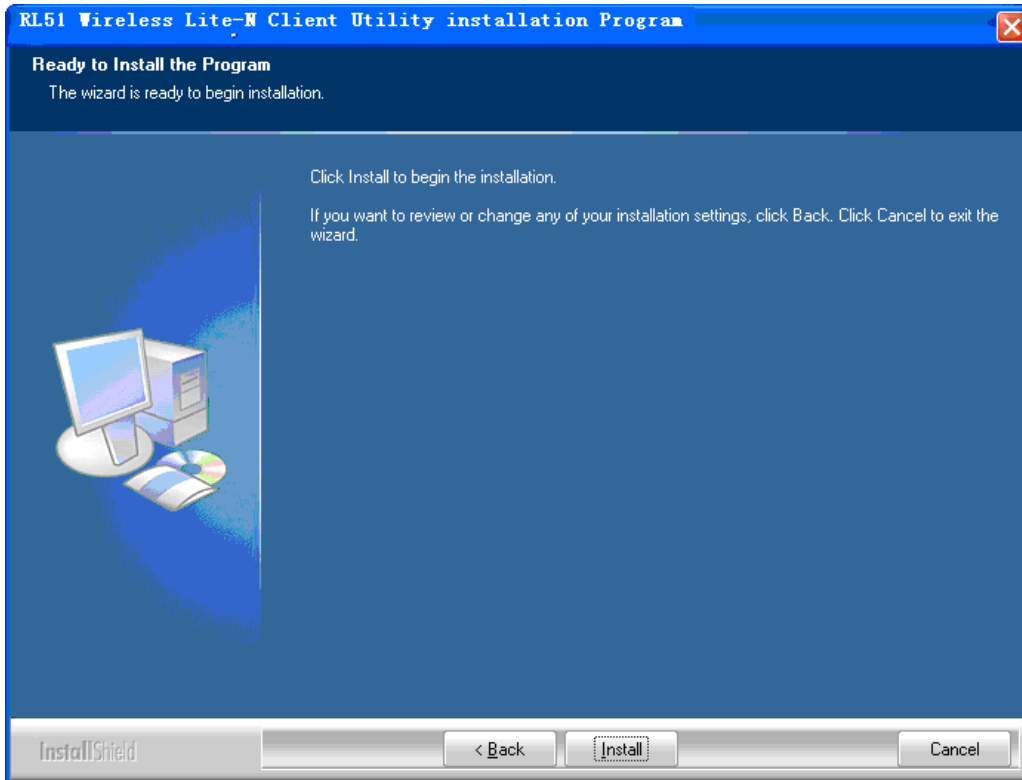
RL51 Wireless Lite-N Client Utility installation Program

Ready to Install the Program
The wizard is ready to begin installation.

Click Install to begin the installation.

If you want to review or change any of your installation settings, click Back. Click Cancel to exit the wizard.

InstallShield

< Back

Install

Cancel